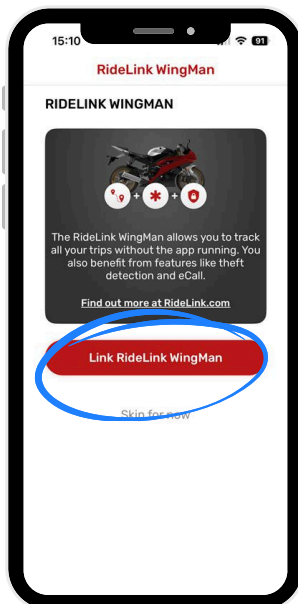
15:10

91

RideLink WingMan

RIDELINK WINGMAN

+ +

The RideLink WingMan allows you to track all your trips without the app running. You also benefit from features like theft detection and eCall.

Find out more at RideLink.com

Link RideLink WingMan

Skip for now